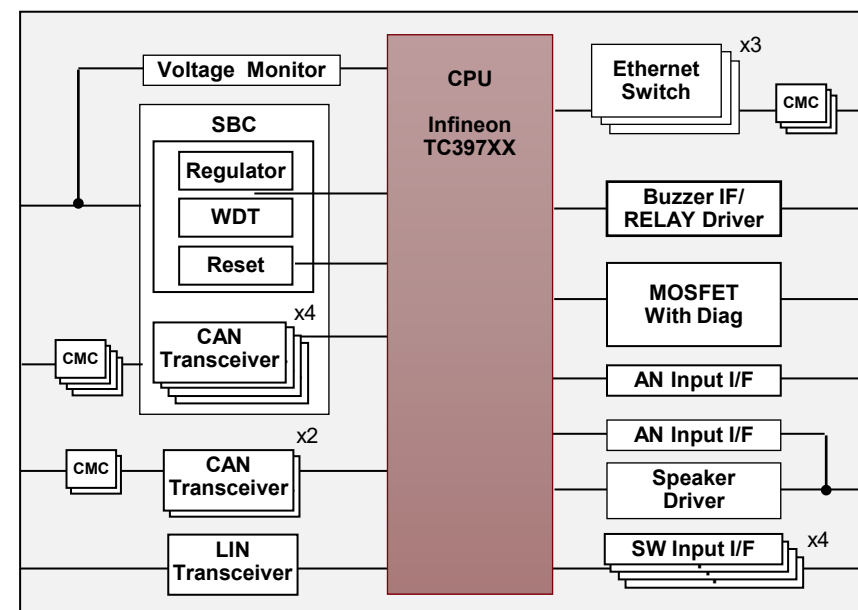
Voltage Monitor

SBC

Regulator

WDT

Reset

x4

CMC

CAN Transceiver

x2

CMC

CAN Transceiver

LIN Transceiver

CPU

Infineon TC397XX

x3

Ethernet Switch

CMC

Buzzer IF/ RELAY Driver

MOSFET With Diag

AN Input I/F

AN Input I/F

Speaker Driver

SW Input I/F

x4